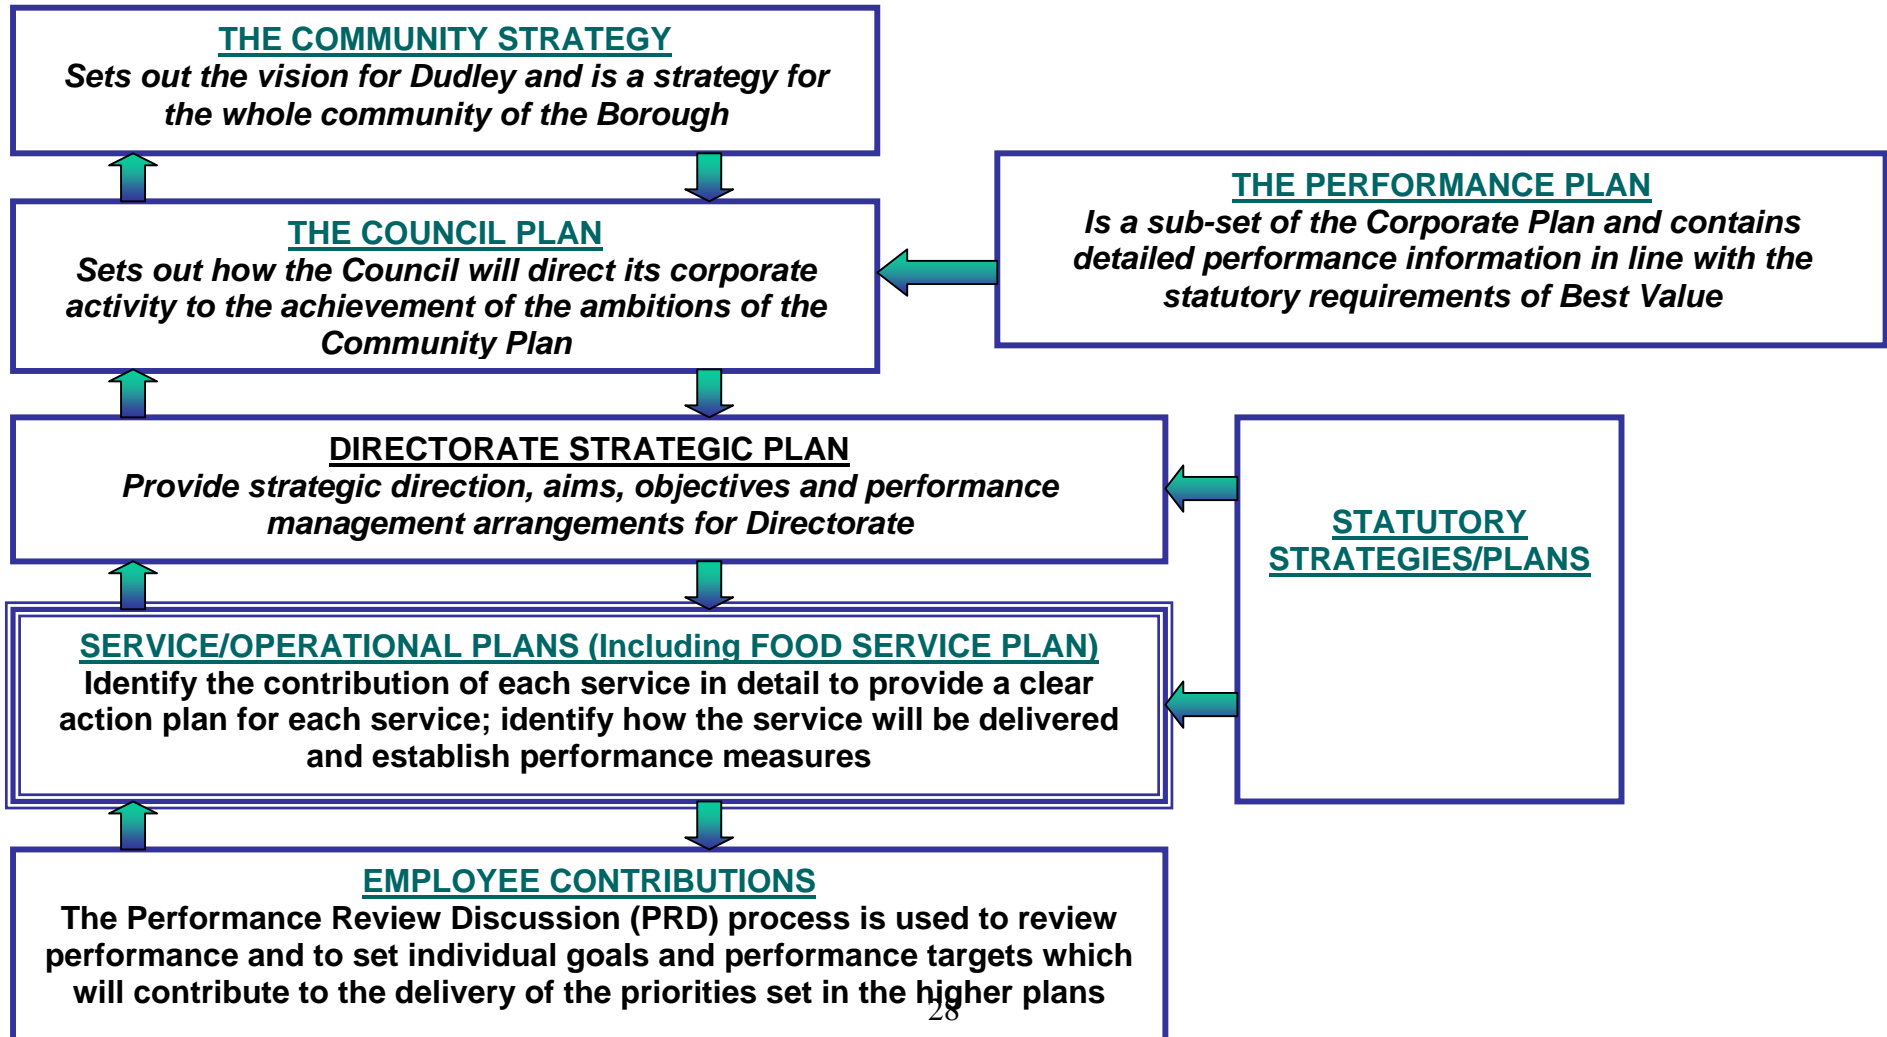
THE COMMUNITY STRATEGY
Sets out the vision for Dudley and is a strategy for the whole community of the Borough

THE COUNCIL PLAN
Sets out how the Council will direct its corporate activity to the achievement of the ambitions of the Community Plan

THE PERFORMANCE PLAN
Is a sub-set of the Corporate Plan and contains detailed performance information in line with the statutory requirements of Best Value

DIRECTORATE STRATEGIC PLAN
Provide strategic direction, aims, objectives and performance management arrangements for Directorate

STATUTORY STRATEGIES/PLANS

SERVICE/OPERATIONAL PLANS (Including FOOD SERVICE PLAN)
Identify the contribution of each service in detail to provide a clear action plan for each service; identify how the service will be delivered and establish performance measures

EMPLOYEE CONTRIBUTIONS
The Performance Review Discussion (PRD) process is used to review performance and to set individual goals and performance targets which will contribute to the delivery of the priorities set in the higher plans

28